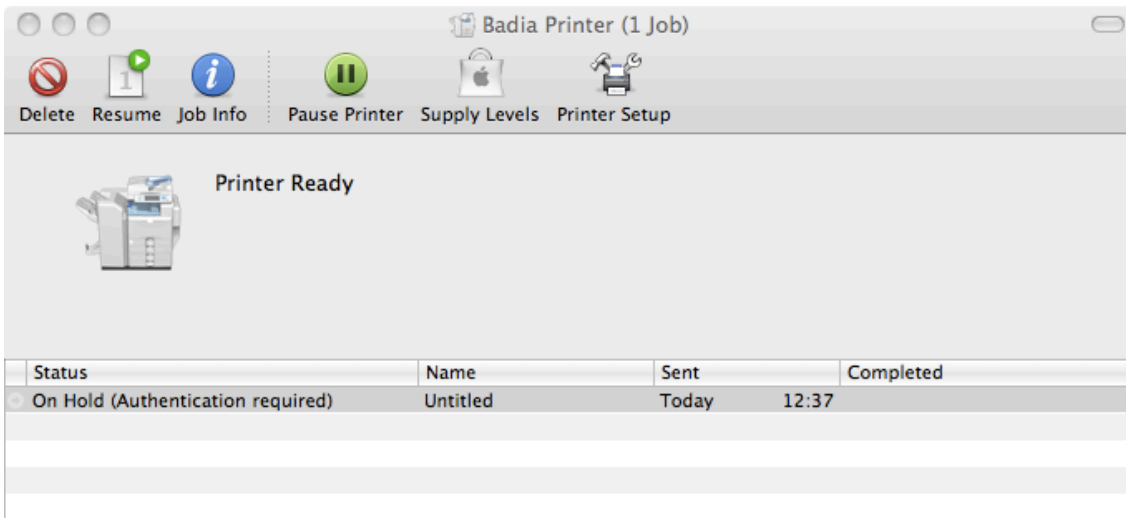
Badia Printer (1 Job)

Delete Resume Job Info Pause Printer Supply Levels Printer Setup

Printer Ready

| Status | Name | Sent | Completed |
|---|---|---|---|
| On Hold (Authentication required) | Untitled | Today 12:37 | |